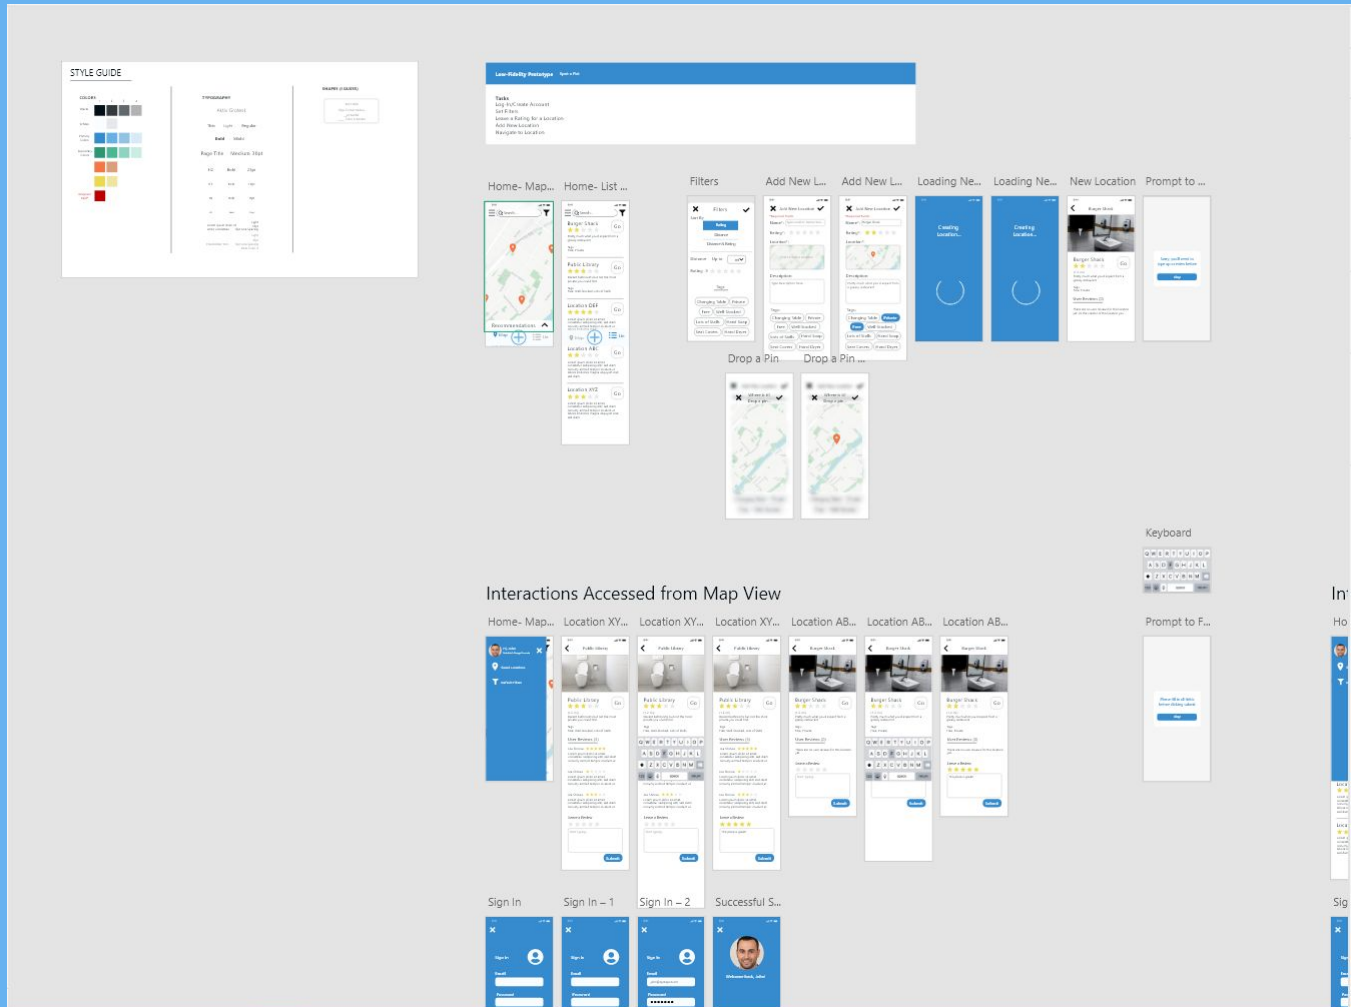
STYLE GUIDE

Low-Fidelity Prototype

Tasks
Log In/Create Account
Set Filters
Leave a Rating for a Location
Add New Location
Navigate to Location

Home- Map... Home- List ... Filters Add New L... Add New L... Loading Ne... Loading Ne... New Location Prompt to ...

Drop a Pin Drop a Pin ...

Keyboard

Interactions Accessed from Map View

Home- Map... Location XY... Location XY... Location XY... Location AB... Location AB... Location AB... Prompt to F...

Sign In Sign In – 1 Sign In – 2 Successful S...

In

Ho

Sig